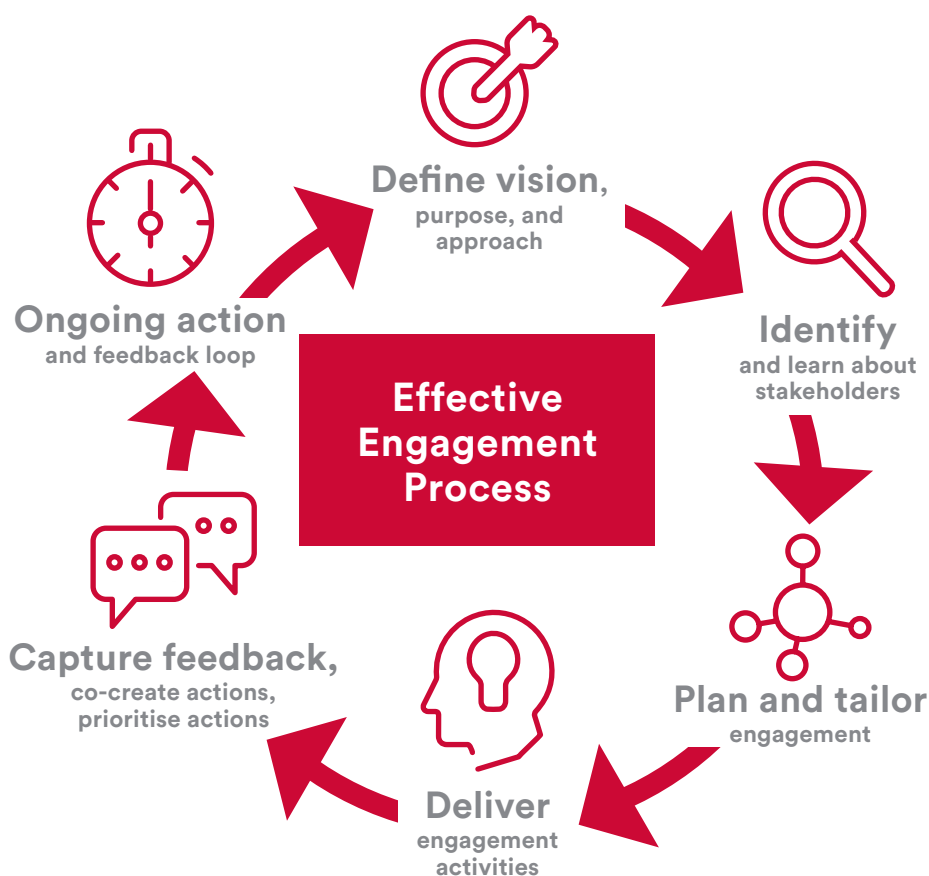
Define vision,
purpose, and approach

Identify
and learn about stakeholders

Plan and tailor
engagement

Deliver
engagement activities

Capture feedback,
co-create actions, prioritise actions

Ongoing action
and feedback loop

Effective Engagement Process